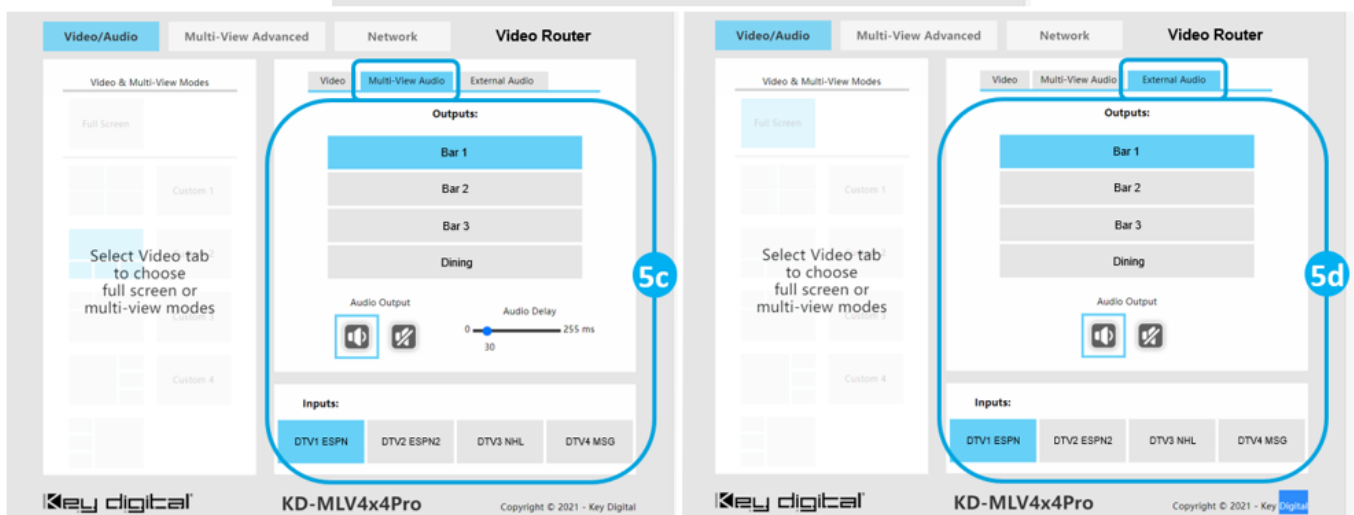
Video/Audio Multi-View Advanced Network Video Router

Video & Multi-View Modes

Full Screen

Custom 1

Select Video tab to choose full screen or multi-view modes

Custom 4

Video Multi-View Audio External Audio

Outputs:

Bar 1
Bar 2
Bar 3
Dining

5c

Audio Output

Audio Delay
0 255 ms
30

Inputs:

DTV1 ESPN DTV2 ESPN2 DTV3 NHL DTV4 MSG

Key digital

KD-MLV4x4Pro

Copyright © 2021 - Key Digital

Video/Audio Multi-View Advanced Network Video Router

Video & Multi-View Modes

Full Screen

Custom 1

Select Video tab to choose full screen or multi-view modes

Custom 4

Video Multi-View Audio External Audio

Outputs:

Bar 1
Bar 2
Bar 3
Dining

5d

Audio Output

Inputs:

DTV1 ESPN DTV2 ESPN2 DTV3 NHL DTV4 MSG

Key digital

KD-MLV4x4Pro

Copyright © 2021 - Key Digital